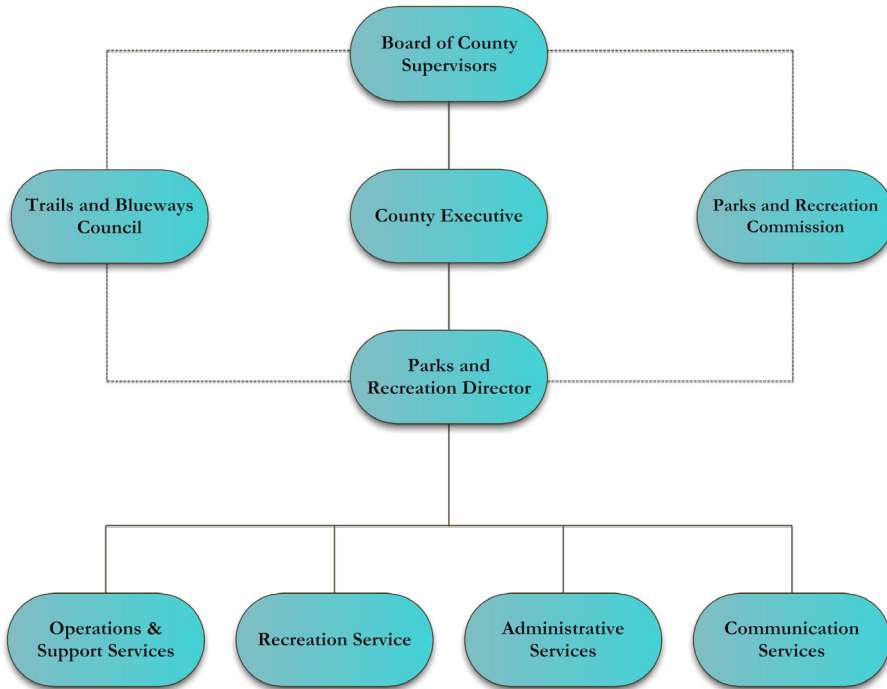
Board of County Supervisors

Trails and Blueways Council

County Executive

Parks and Recreation Commission

Parks and Recreation Director

Operations & Support Services

Recreation Service

Administrative Services

Communication Services